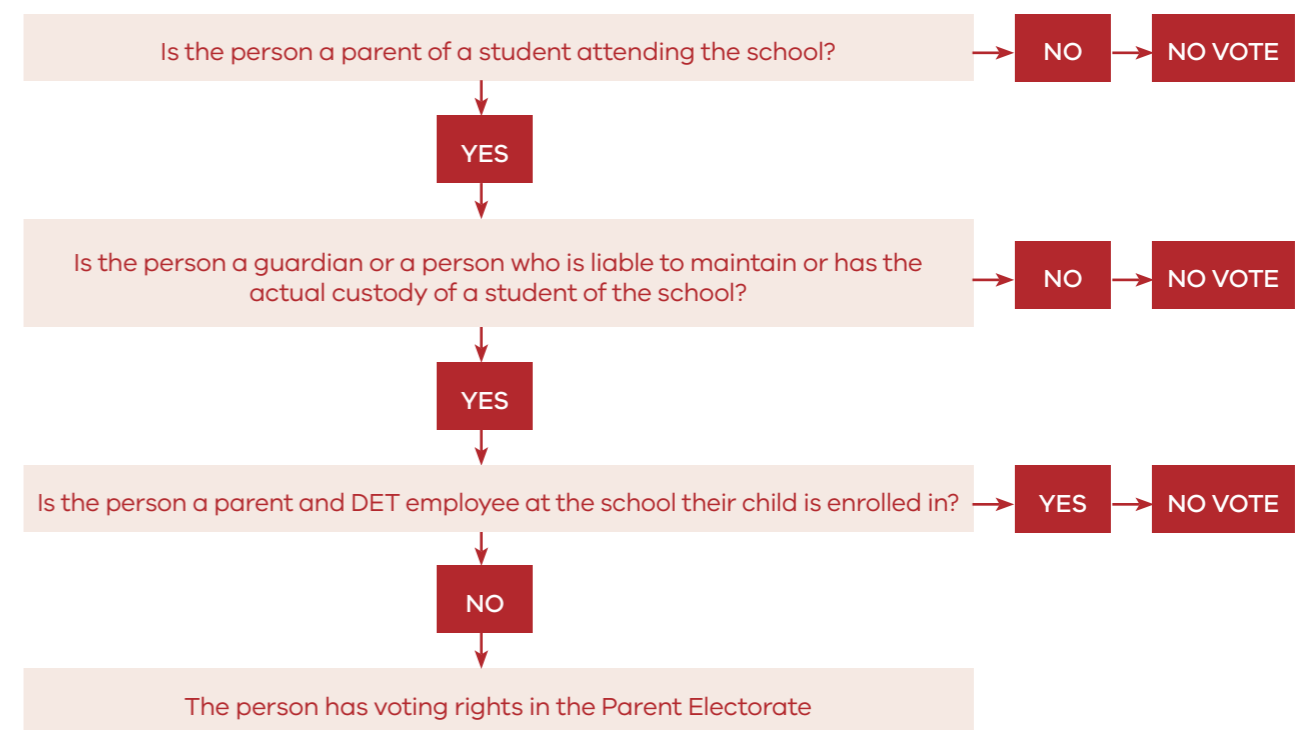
Is the person a parent of a student attending the school?

NO

NO VOTE

YES

Is the person a guardian or a person who is liable to maintain or has the actual custody of a student of the school?

NO

NO VOTE

YES

Is the person a parent and DET employee at the school their child is enrolled in?

YES

NO VOTE

NO

The person has voting rights in the Parent Electorate